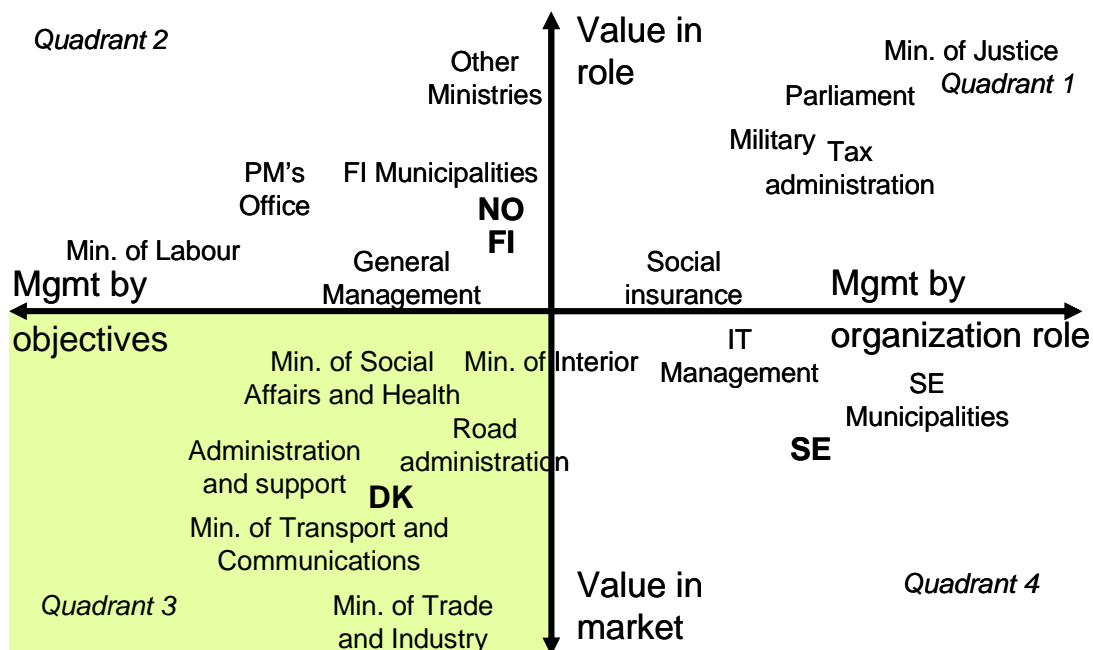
Quadrant 2

Value in role

Min. of Justice

Quadrant 1

Other Ministries

Parliament

Military

Tax administration

PM's Office

FI Municipalities

NO

FI

Min. of Labour

General Management

Social insurance

Mgmt by objectives

Mgmt by organization role

Min. of Social Affairs and Health

Min. of Interior

IT Management

SE Municipalities

Road administration

SE

Administration and support

DK

Min. of Transport and Communications

Value in market

Quadrant 4

Quadrant 3

Min. of Trade and Industry